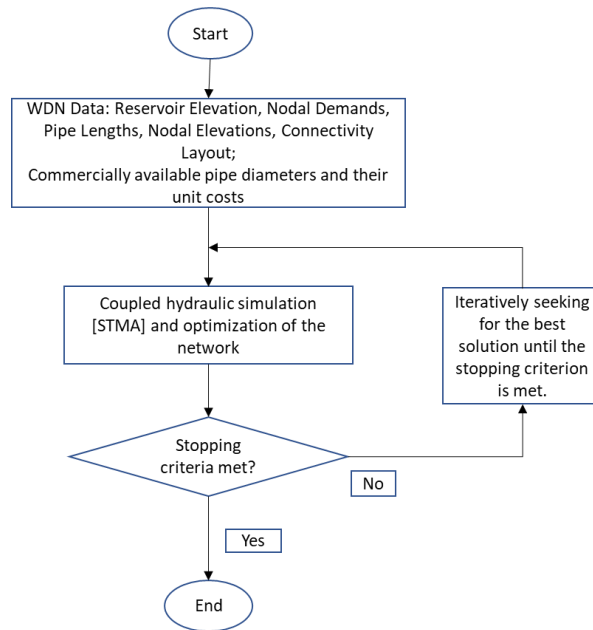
Start

WDN Data: Reservoir Elevation, Nodal Demands, Pipe Lengths, Nodal Elevations, Connectivity Layout;
Commercially available pipe diameters and their unit costs

Coupled hydraulic simulation [STMA] and optimization of the network

Iteratively seeking for the best solution until the stopping criterion is met.

Stopping criteria met?

No

Yes

End